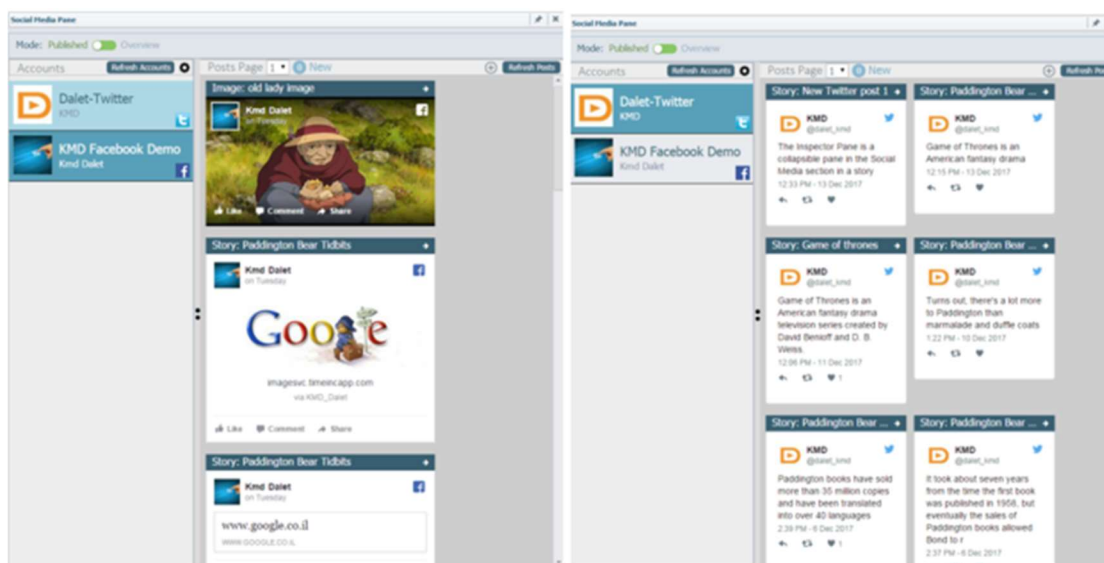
Social Media Pane

Mode: Published Overview

Accounts Refresh Accounts

Dalet-Twitter
KMD

KMD Facebook Demo
Kmd Dalet

Posts Page 1 New Refresh Posts

Image: old lady image

Kmd Dalet
on Tuesday

Like Comment Share

Story: Paddington Bear Tidbits

Kmd Dalet
on Tuesday

Google

imagesvc.timeincapp.com
via KMD_Dalet

Like Comment Share

Story: Paddington Bear Tidbits

Kmd Dalet
on Tuesday

www.google.co.il
WWW.GOOGLE.CO.IL

Social Media Pane

Mode: Published Overview

Accounts Refresh Accounts

Dalet-Twitter
KMD

KMD Facebook Demo
Kmd Dalet

Posts Page 1 New Refresh Posts

Story: New Twitter post 1

KMD
@dalet_kmd

The Inspector Pane is a collapsible pane in the Social Media section in a story
12:33 PM - 13 Dec 2017

Story: Paddington Bear ...

KMD
@dalet_kmd

Game of Thrones is an American fantasy drama
12:15 PM - 13 Dec 2017

Story: Game of thrones

KMD
@dalet_kmd

Game of Thrones is an American fantasy drama television series created by David Benioff and D. B. Weiss.
12:06 PM - 11 Dec 2017

1

Story: Paddington Bear ...

KMD
@dalet_kmd

Turns out, there's a lot more to Paddington than marmalade and duffle coats
1:22 PM - 10 Dec 2017

Story: Paddington Bear ...

KMD
@dalet_kmd

Paddington books have sold more than 35 million copies and have been translated into over 40 languages
2:39 PM - 6 Dec 2017

1

Story: Paddington Bear ...

KMD
@dalet_kmd

It took about seven years from the time the first book was published in 1958, but eventually the sales of Paddington books allowed Bond to r
2:37 PM - 6 Dec 2017